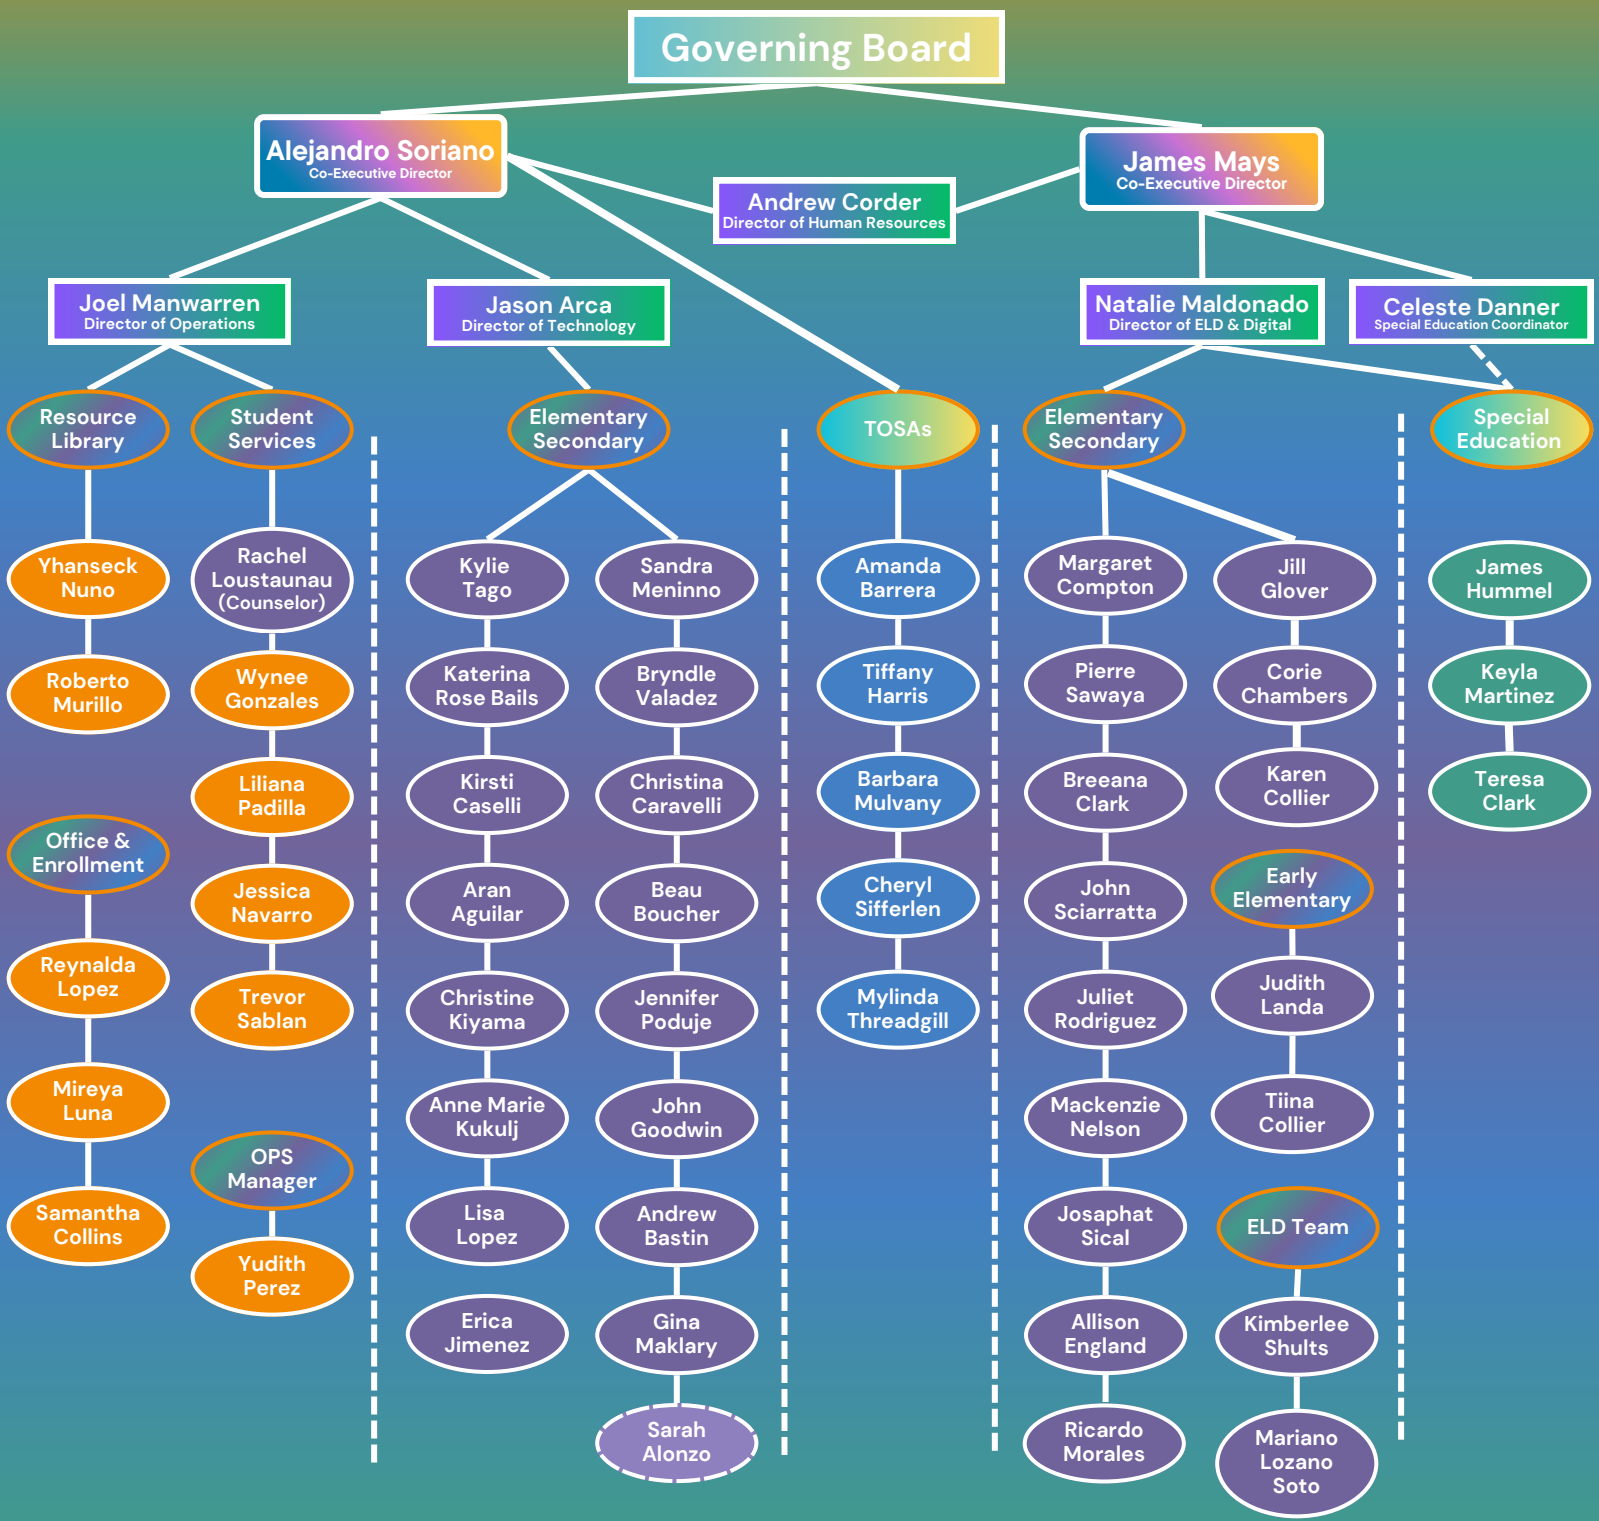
Governing Board

Alejandro Soriano
Co-Executive Director

Andrew Corder
Director of Human Resources

James Mays
Co-Executive Director

Joel Manwarren
Director of Operations

Jason Arca
Director of Technology

Natalie Maldonado
Director of ELD & Digital

Celeste Danner
Special Education Coordinator

Resource Library

Yhanseck Nuno

Roberto Murillo

Office & Enrollment

Reynalda Lopez

Mireya Luna

Samantha Collins

Student Services

Rachel Loustaunau (Counselor)

Wynee Gonzales

Liliana Padilla

Jessica Navarro

Trevor Sablan

OPS Manager

Yudith Perez

Elementary Secondary

Kylie Tago

Katerina Rose Bails

Kirsti Caselli

Aran Aguilar

Christine Kiyama

Anne Marie Kukulj

Lisa Lopez

Erica Jimenez

Sandra Meninno

Bryndle Valadez

Christina Caravelli

Beau Boucher

Jennifer Poduje

John Goodwin

Andrew Bastin

Gina Maklary

Sarah Alonzo

TOSAs

Amanda Barrera

Tiffany Harris

Barbara Mulvany

Cheryl Sifferlen

Mylinda Threadgill

Elementary Secondary

Margaret Compton

Pierre Sawaya

Breeana Clark

John Sciarratta

Juliet Rodriguez

Mackenzie Nelson

Josaphat Sical

Allison England

Ricardo Morales

Jill Glover

Corie Chambers

Karen Collier

Early Elementary

Judith Landa

Tiina Collier

ELD Team

Kimberlee Shults

Mariano Lozano Soto

Special Education

James Hummel

Keyla Martinez

Teresa Clark